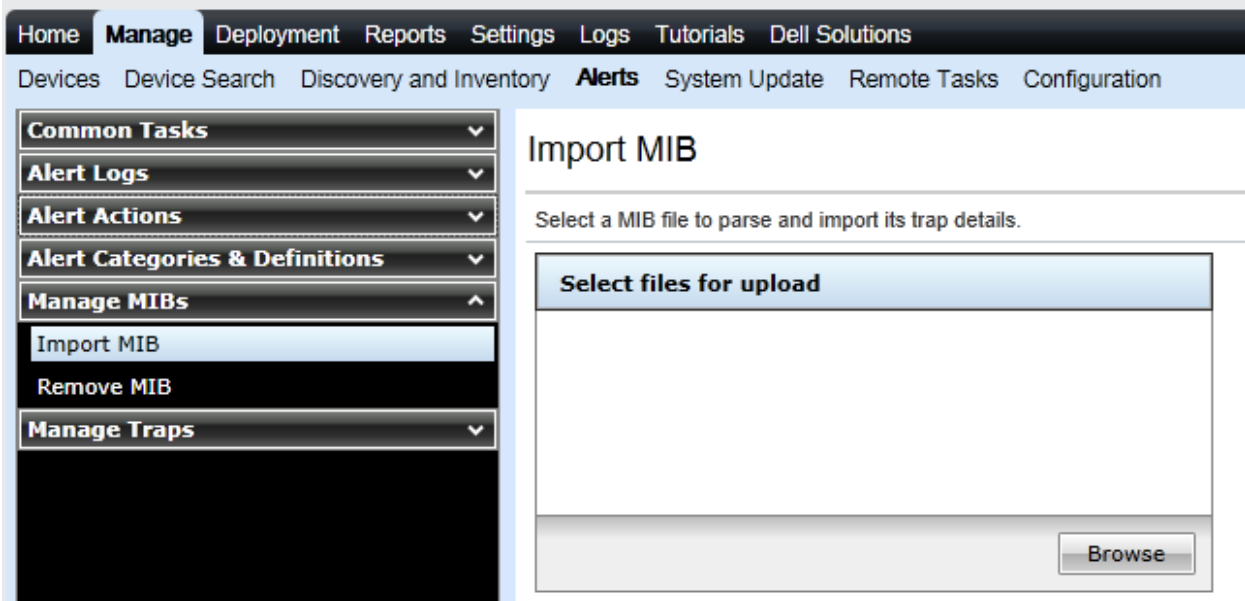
Home Manage Deployment Reports Settings Logs Tutorials Dell Solutions

Devices Device Search Discovery and Inventory Alerts System Update Remote Tasks Configuration

Common Tasks

Alert Logs

Alert Actions

Alert Categories & Definitions

Manage MIBs

Import MIB

Remove MIB

Manage Traps

Import MIB

Select a MIB file to parse and import its trap details.

Select files for upload

Browse